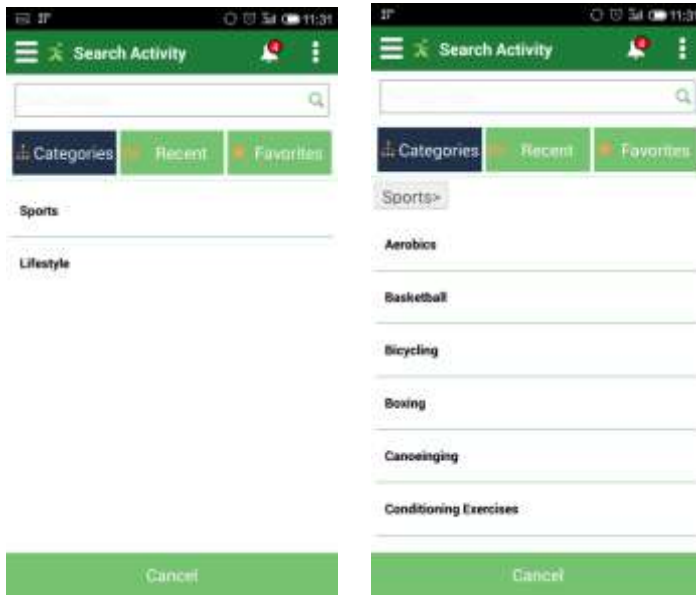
11:31

Search Activity

Categories Recent Favorites

Sports

Lifestyle

Cancel

11:3

Search Activity

Categories Recent Favorites

Sports>

Aerobics

Basketball

Bicycling

Boxing

Canoeinging

Conditioning Exercises

Cancel